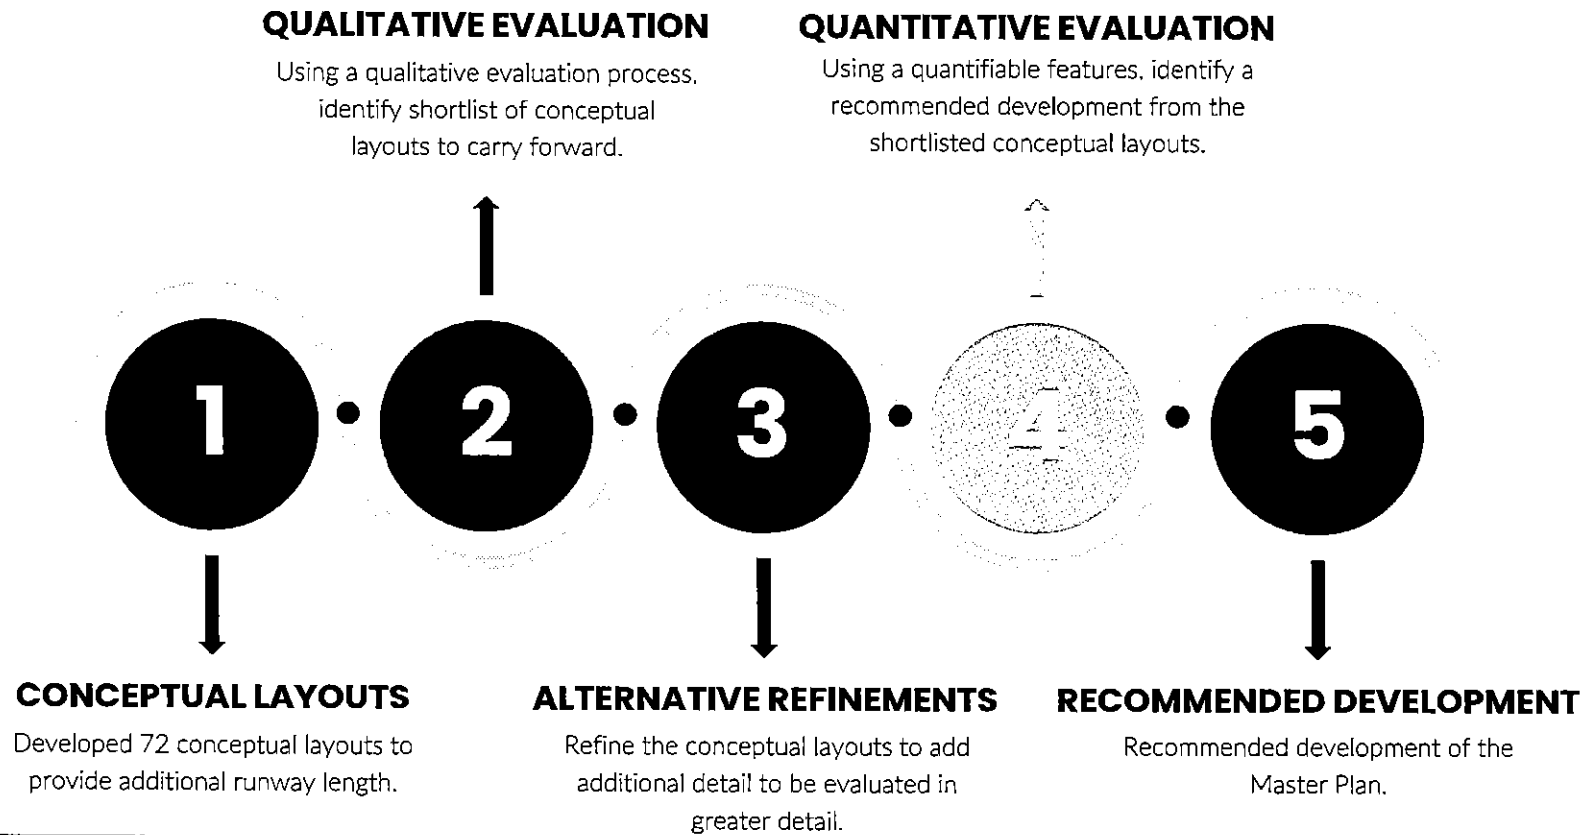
QUALITATIVE EVALUATION
Using a qualitative evaluation process, identify shortlist of conceptual layouts to carry forward.

QUANTITATIVE EVALUATION
Using a quantifiable features, identify a recommended development from the shortlisted conceptual layouts.

1

2

3

4

5

CONCEPTUAL LAYOUTS
Developed 72 conceptual layouts to provide additional runway length.

ALTERNATIVE REFINEMENTS
Refine the conceptual layouts to add additional detail to be evaluated in greater detail.

RECOMMENDED DEVELOPMENT
Recommended development of the Master Plan.